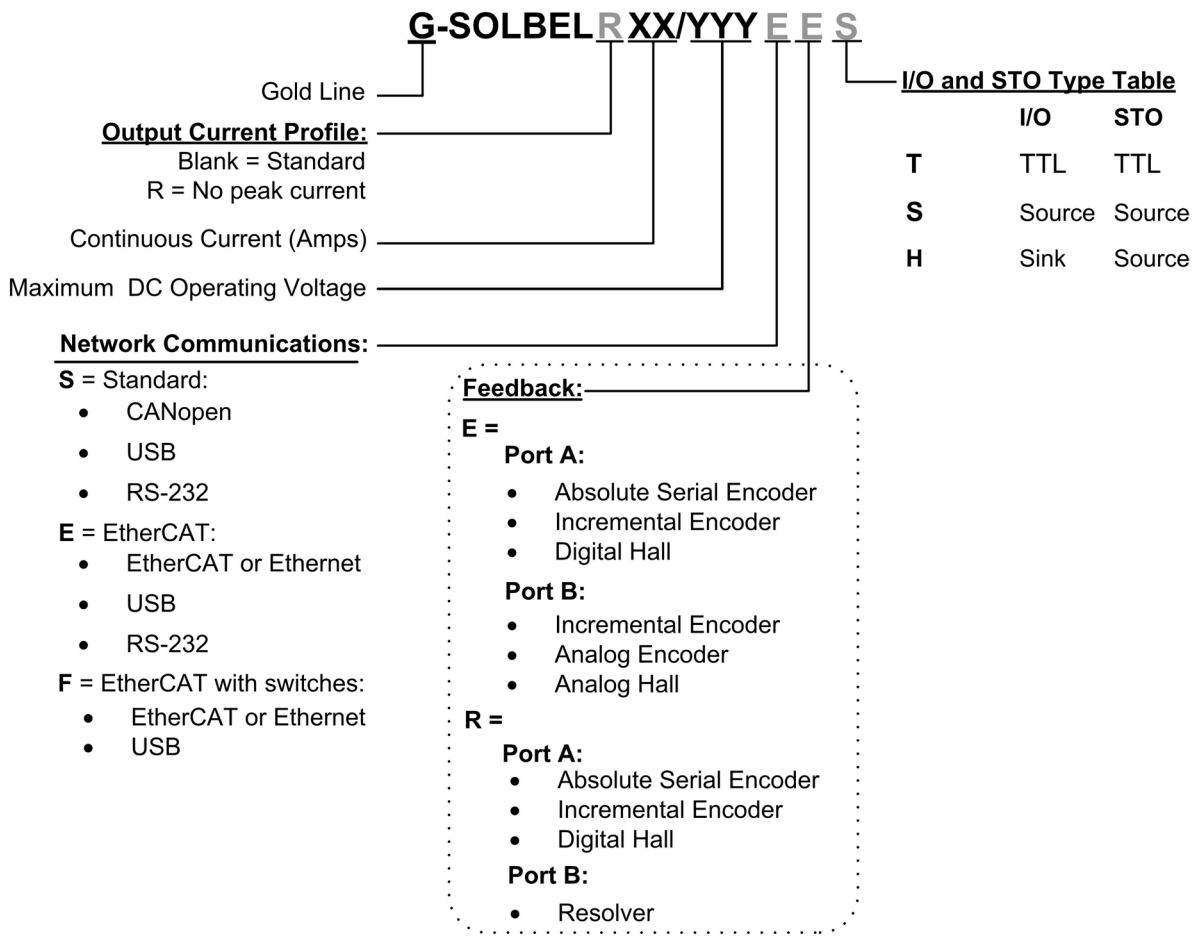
G-SOLBEL R XX/YYY E E S

Gold Line

Output Current Profile:
Blank = Standard
R = No peak current

Continuous Current (Amps)

Maximum DC Operating Voltage

Network Communications:

S = Standard:
- CANopen
- USB
- RS-232

E = EtherCAT:
- EtherCAT or Ethernet
- USB
- RS-232

F = EtherCAT with switches:
- EtherCAT or Ethernet
- USB

Feedback:
E =
Port A:
- Absolute Serial Encoder
- Incremental Encoder
- Digital Hall

Port B:
- Incremental Encoder
- Analog Encoder
- Analog Hall

R =
Port A:
- Absolute Serial Encoder
- Incremental Encoder
- Digital Hall

Port B:
- Resolver

I/O and STO Type Table

| | I/O | STO |
|---|---|---|
| T | TTL | TTL |
| S | Source | Source |
| H | Sink | Source |